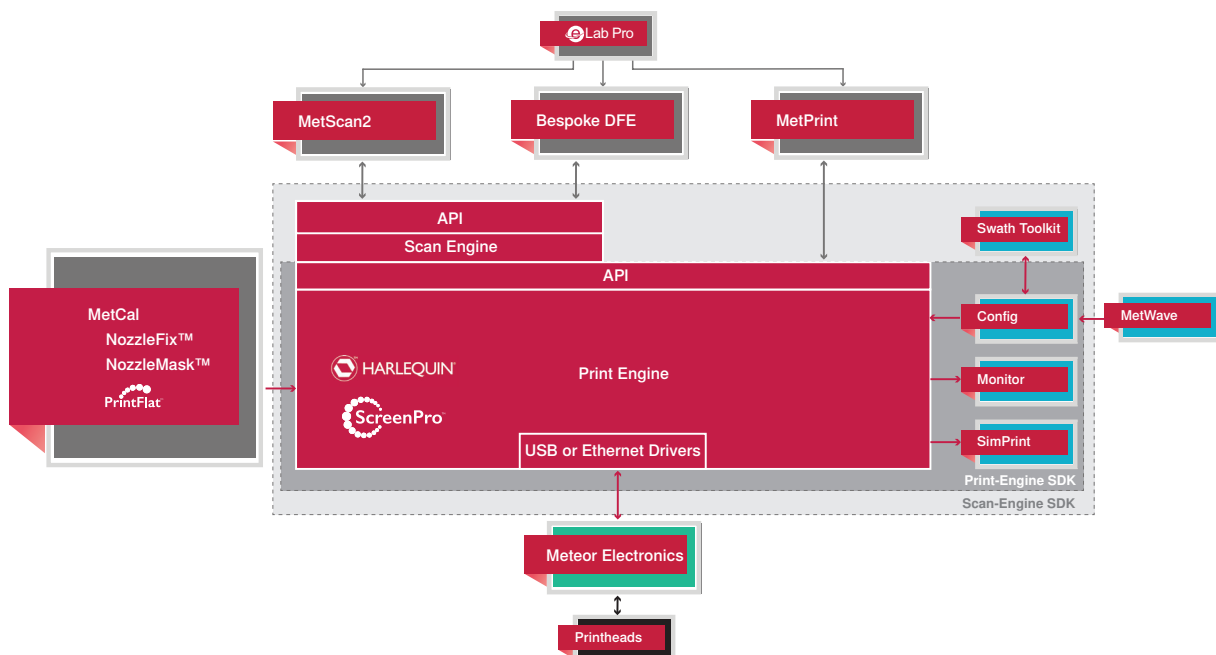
eLab Pro

MetScan2

Bespoke DFE

MetPrint

API

Scan Engine

Swath Toolkit

API

MetCal
NozzleFix™
NozzleMask™
PrintFlat

HARLEQUIN

ScreenPro

Print Engine

Config

MetWave

Monitor

SimPrint

USB or Ethernet Drivers

Print-Engine SDK

Scan-Engine SDK

Meteor Electronics

Printheads